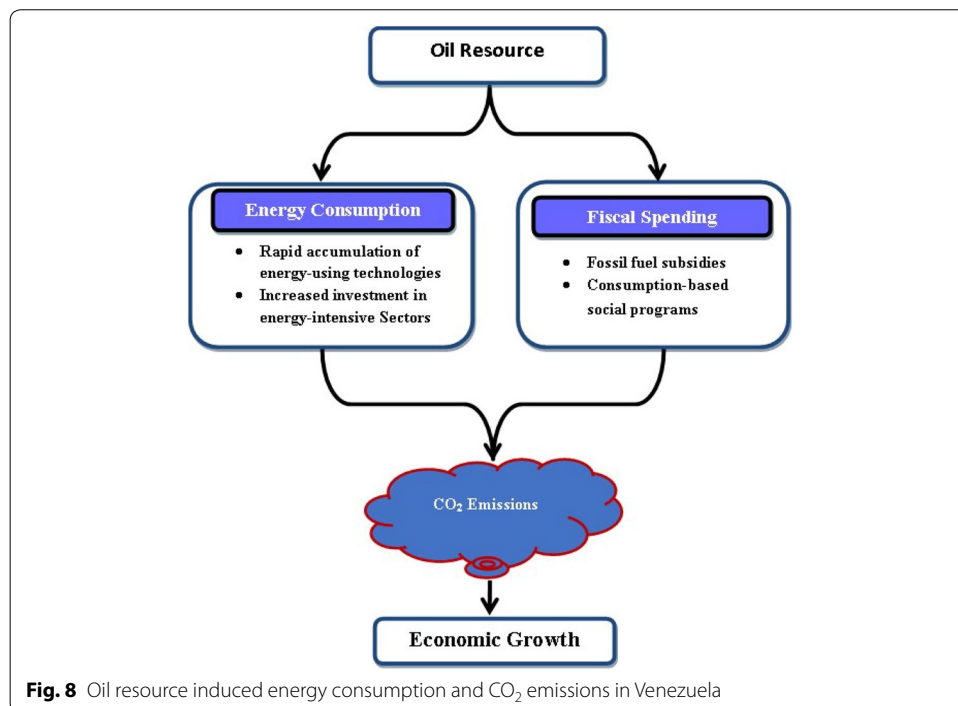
Oil Resource

Energy Consumption

- Rapid accumulation of energy-using technologies
- Increased investment in energy-intensive Sectors

Fiscal Spending

- Fossil fuel subsidies
- Consumption-based social programs

$CO_2$ Emissions

Economic Growth

**Fig. 8** Oil resource induced energy consumption and $CO_2$ emissions in Venezuela